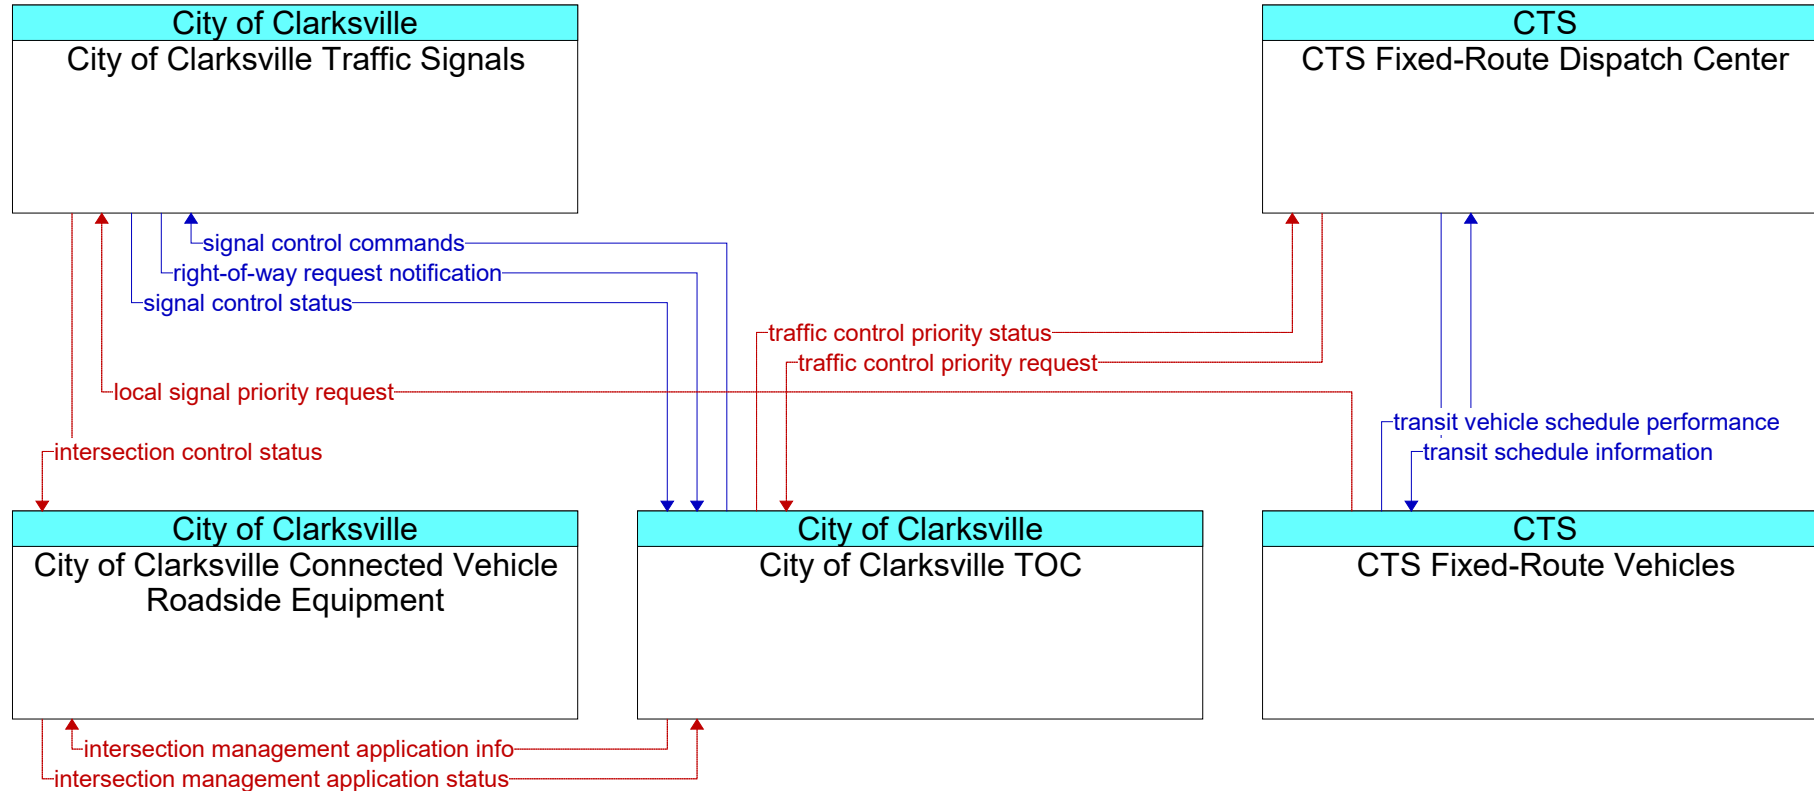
City of Clarksville
City of Clarksville Traffic Signals

CTS
CTS Fixed-Route Dispatch Center

signal control commands
right-of-way request notification
signal control status
traffic control priority status
traffic control priority request
local signal priority request
transit vehicle schedule performance
transit schedule information
intersection control status

City of Clarksville
City of Clarksville Connected Vehicle Roadside Equipment

City of Clarksville
City of Clarksville TOC

CTS
CTS Fixed-Route Vehicles

intersection management application info
intersection management application status